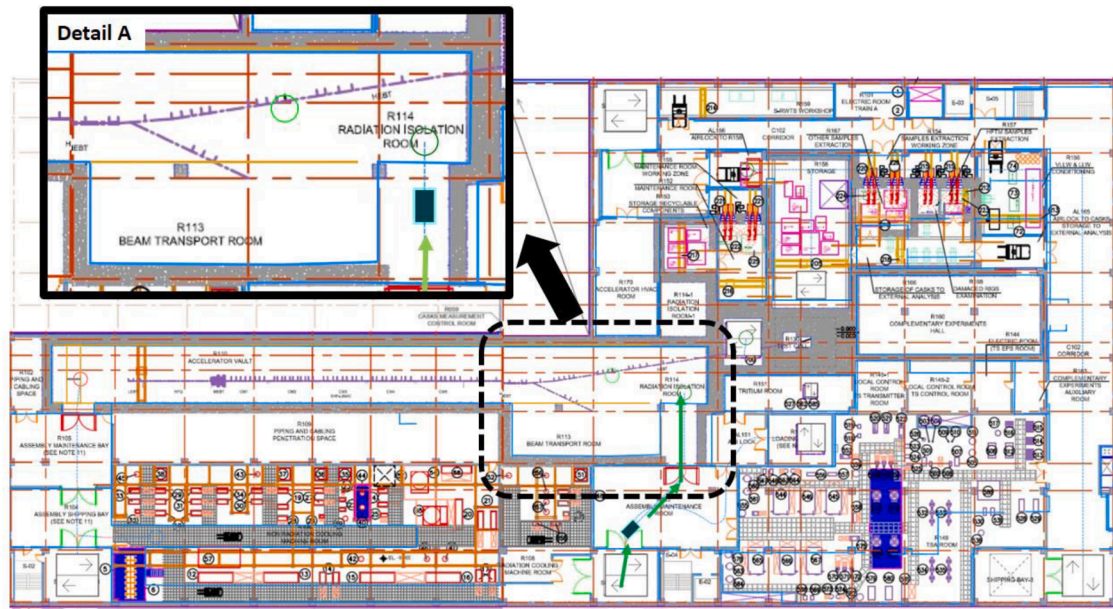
Detail A

HEBT

R114
RADIATION ISOLATION
ROOM

R113
BEAM TRANSPORT ROOM

R110
ACCELERATOR VAULT

R105
PIPING AND CABLING
PENETRATION SPACE

R105
ASSEMBLY MAINTENANCE BAY
(SEE NOTE 11)

R104
ASSEMBLY SHIPPING BAY
(SEE NOTE 11)

R113
BEAM TRANSPORT ROOM

R114
RADIATION ISOLATION
ROOM

R170
ACCELERATOR HVAC
ROOM

R114-1
RADIATION
ISOLATION
ROOM

CASKS MEASUREMENT
CONTROL ROOM

R151
TRITIUM ROOM

R158
STORAGE

R160
COMPLEMENTARY EXPERIMENTS
HALL

R144
ELECTRICAL ROOM

C102
CORRIDOR

R149
TS ROOM

R108
RADIATION COOLING
MACHINE ROOM

ASSEMBLY MAINTENANCE
ROOM

SHIPPING BAY